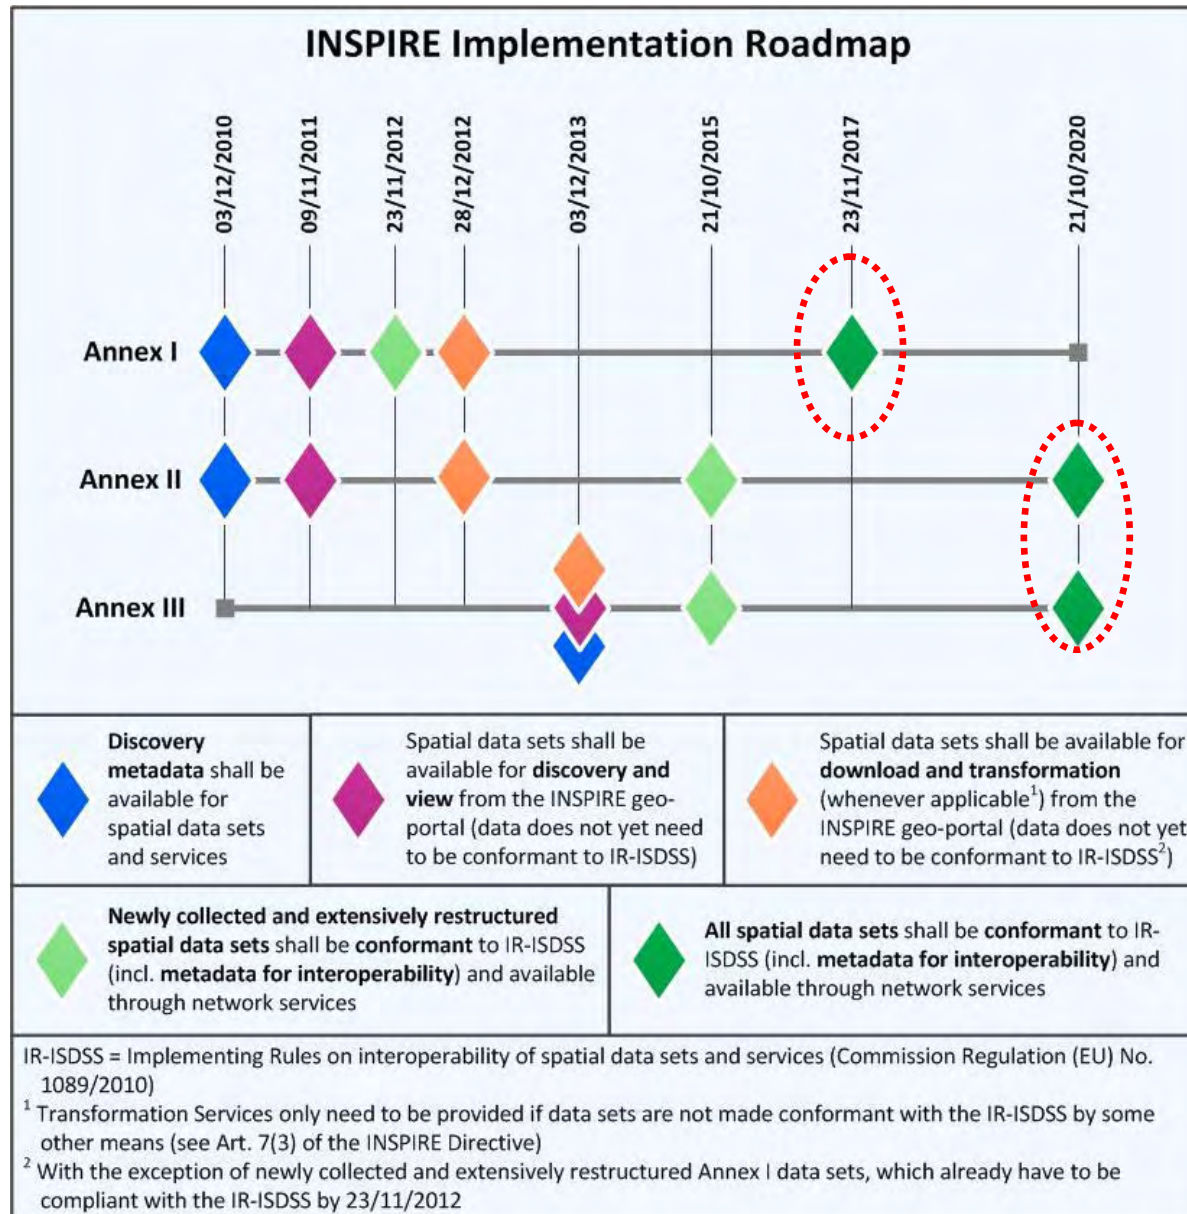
INSPIRE Implementation Roadmap

03/12/2010
09/11/2011
23/11/2012
28/12/2012
03/12/2013
21/10/2015
23/11/2017
21/10/2020

Annex I
Annex II
Annex III

Discovery metadata shall be available for spatial data sets and services

Spatial data sets shall be available for discovery and view from the INSPIRE geo-portal (data does not yet need to be conformant to IR-ISDSS)

Spatial data sets shall be available for download and transformation (whenever applicable$^1$) from the INSPIRE geo-portal (data does not yet need to be conformant to IR-ISDSS$^2$)

Newly collected and extensively restructured spatial data sets shall be conformant to IR-ISDSS (incl. metadata for interoperability) and available through network services

All spatial data sets shall be conformant to IR-ISDSS (incl. metadata for interoperability) and available through network services

IR-ISDSS = Implementing Rules on interoperability of spatial data sets and services (Commission Regulation (EU) No. 1089/2010)
$^1$ Transformation Services only need to be provided if data sets are not made conformant with the IR-ISDSS by some other means (see Art. 7(3) of the INSPIRE Directive)
$^2$ With the exception of newly collected and extensively restructured Annex I data sets, which already have to be compliant with the IR-ISDSS by 23/11/2012